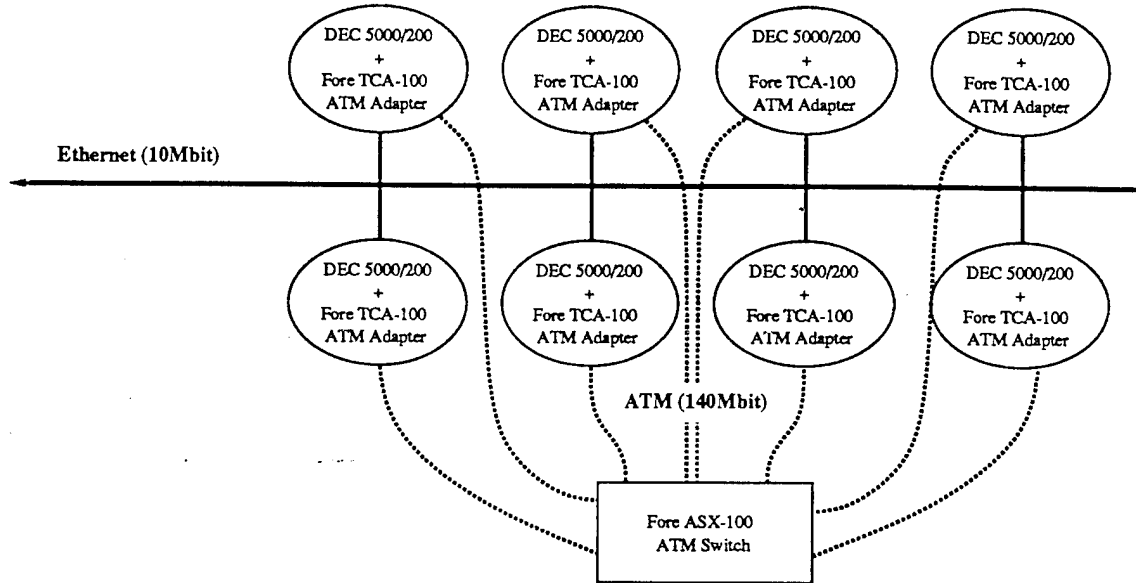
DEC 5000/200
+
Fore TCA-100
ATM Adapter

DEC 5000/200
+
Fore TCA-100
ATM Adapter

DEC 5000/200
+
Fore TCA-100
ATM Adapter

DEC 5000/200
+
Fore TCA-100
ATM Adapter

Ethernet (10Mbit)

DEC 5000/200
+
Fore TCA-100
ATM Adapter

DEC 5000/200
+
Fore TCA-100
ATM Adapter

DEC 5000/200
+
Fore TCA-100
ATM Adapter

DEC 5000/200
+
Fore TCA-100
ATM Adapter

ATM (140Mbit)

Fore ASX-100
ATM Switch